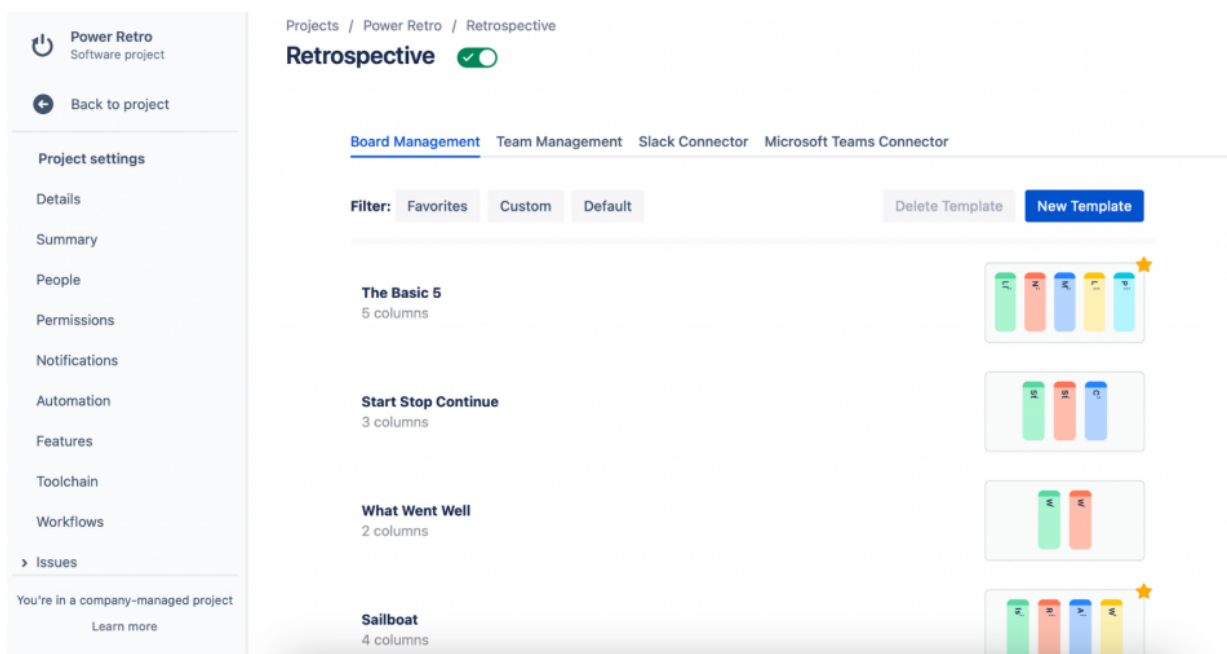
Power Retro
Software project

Back to project

Project settings

Details

Summary

People

Permissions

Notifications

Automation

Features

Toolchain

Workflows

› Issues

You're in a company-managed project

Learn more

Projects / Power Retro / Retrospective

Retrospective

Board Management Team Management Slack Connector Microsoft Teams Connector

Filter: Favorites Custom Default

Delete Template New Template

The Basic 5
5 columns

Start Stop Continue
3 columns

What Went Well
2 columns

Sailboat
4 columns